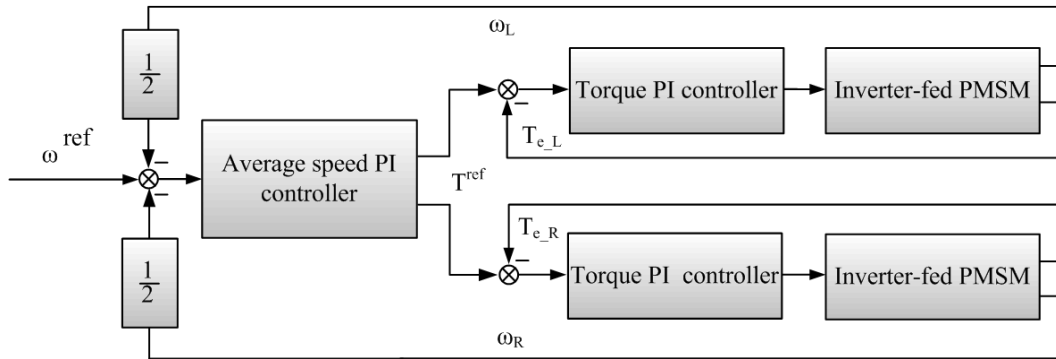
$\omega_L$

$\frac{1}{2}$

$\omega^{ref}$

–

–

Average speed PI controller

$T^{ref}$

–

Torque PI controller

Inverter-fed PMSM

$T_{e\_L}$

$T_{e\_R}$

–

Torque PI controller

Inverter-fed PMSM

$\frac{1}{2}$

$\omega_R$